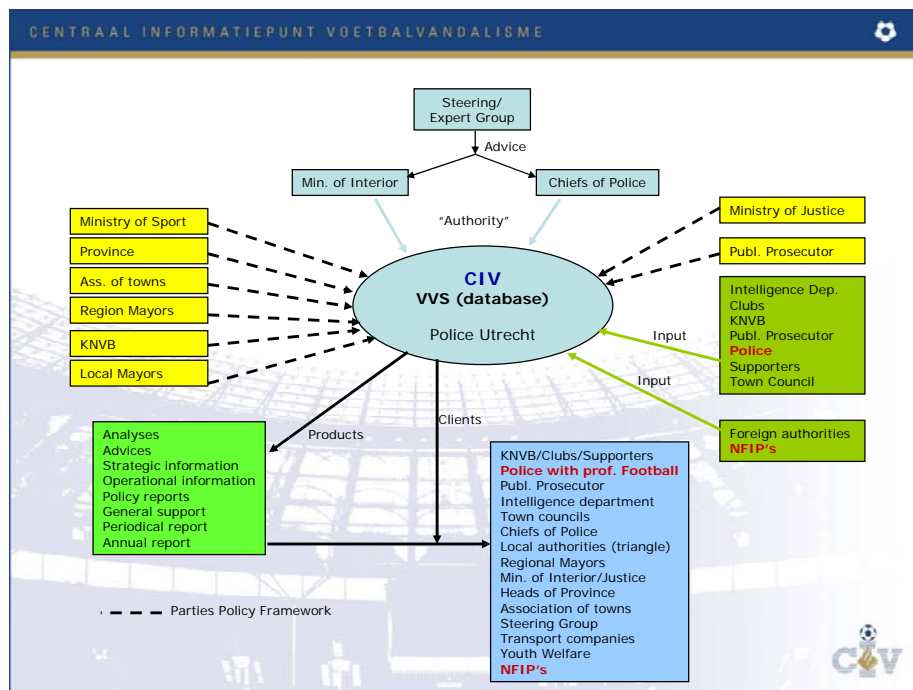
CENTRAAL INFORMATIEPUNT VOETBALVANDALISME

Steering/ Expert Group

Advice

Min. of Interior

Chiefs of Police

"Authority"

Ministry of Sport

Province

Ass. of towns

Region Mayors

KNVB

Local Mayors

CIV
VVS (database)
Police Utrecht

Ministry of Justice

Publ. Prosecutor

Intelligence Dep.
Clubs
KNVB
Publ. Prosecutor
Police
Supporters
Town Council

Input

Input

Foreign authorities
NFIP's

Products

Clients

Analyses
Advices
Strategic information
Operational information
Policy reports
General support
Periodical report
Annual report

KNVB/Clubs/Supporters
Police with prof. Football
Publ. Prosecutor
Intelligence department
Town councils
Chiefs of Police
Local authorities (triangle)
Regional Mayors
Min. of Interior/Justice
Heads of Province
Association of towns
Steering Group
Transport companies
Youth Welfare
NFIP's

Parties Policy Framework

CIV